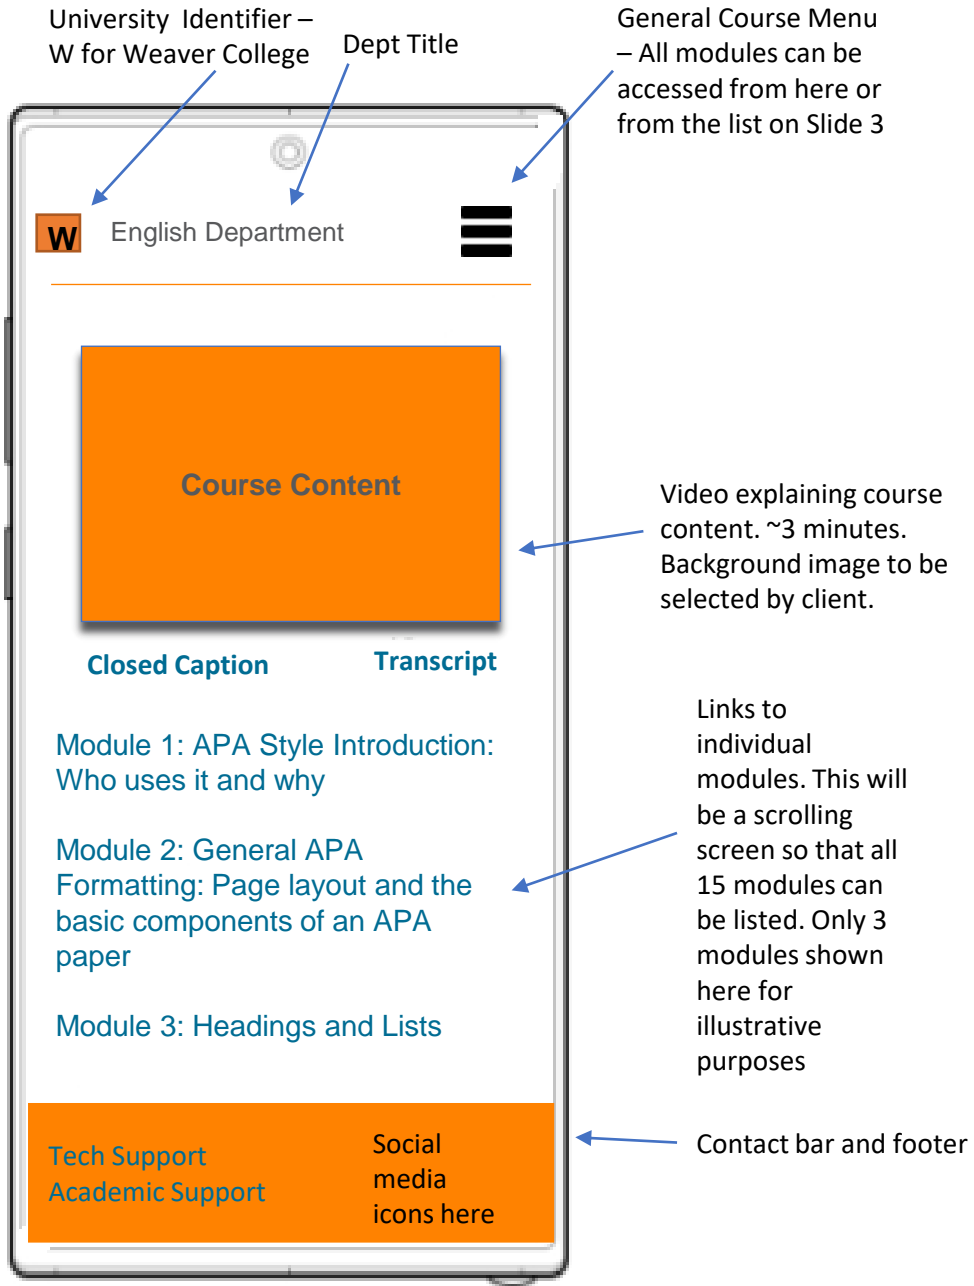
University Identifier – W for Weaver College

Dept Title

General Course Menu – All modules can be accessed from here or from the list on Slide 3

W

English Department

Course Content

Video explaining course content. ~3 minutes. Background image to be selected by client.

Closed Caption

Transcript

Module 1: APA Style Introduction: Who uses it and why

Module 2: General APA Formatting: Page layout and the basic components of an APA paper

Module 3: Headings and Lists

Links to individual modules. This will be a scrolling screen so that all 15 modules can be listed. Only 3 modules shown here for illustrative purposes

Tech Support
Academic Support

Social media icons here

Contact bar and footer